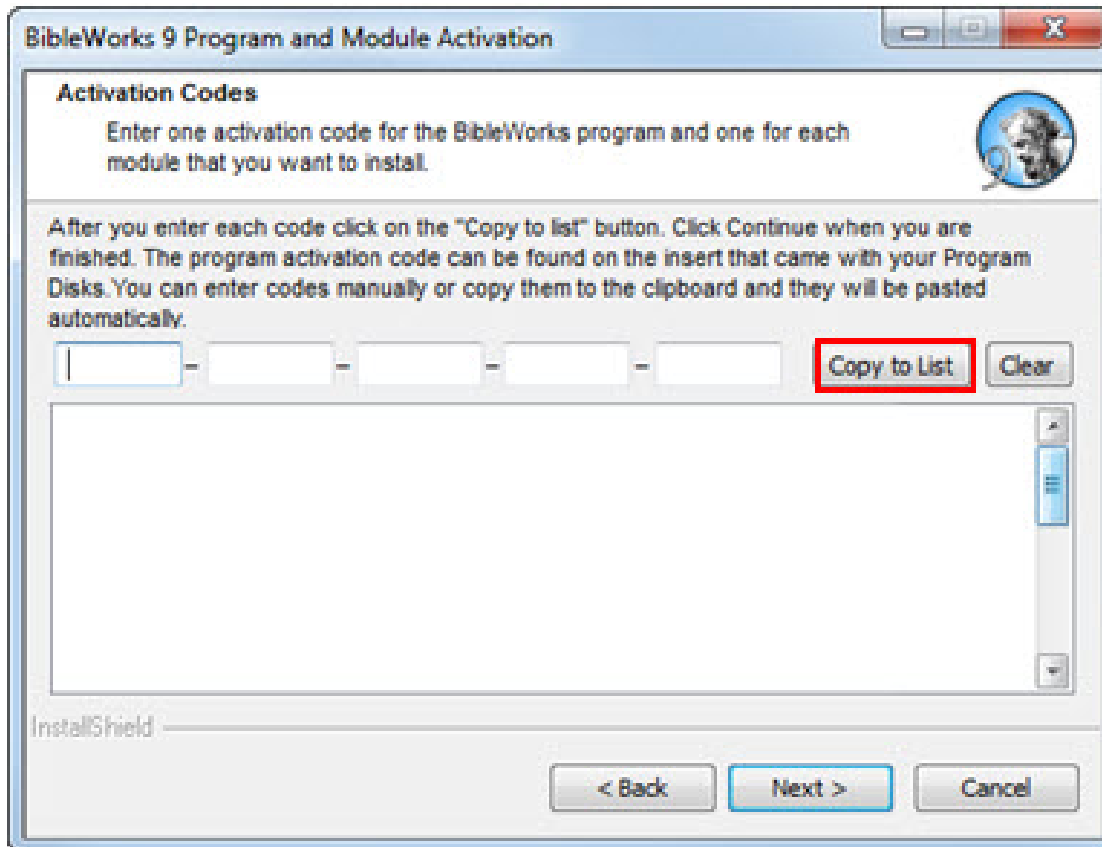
BibleWorks 9 Program and Module Activation

Activation Codes

Enter one activation code for the BibleWorks program and one for each module that you want to install.

After you enter each code click on the "Copy to list" button. Click Continue when you are finished. The program activation code can be found on the insert that came with your Program Disks.You can enter codes manually or copy them to the clipboard and they will be pasted automatically.

- - - -

Copy to List

Clear

InstallShield

< Back

Next >

Cancel